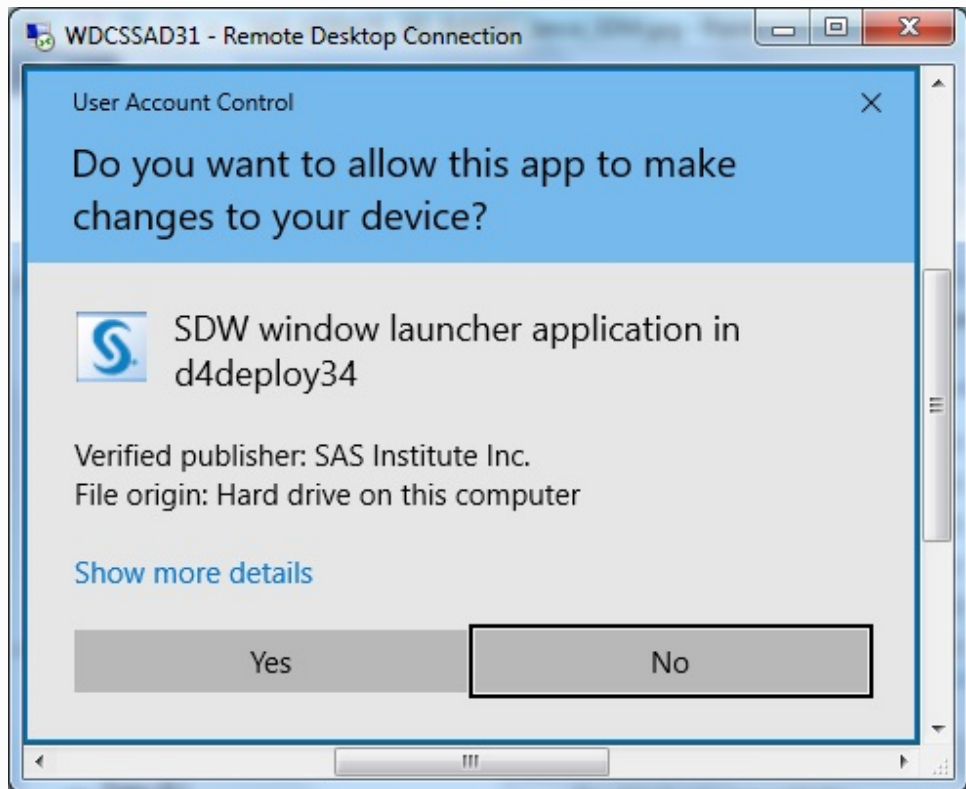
WDCSSAD31 - Remote Desktop Connection

User Account Control

Do you want to allow this app to make changes to your device?

SDW window launcher application in d4deploy34

Verified publisher: SAS Institute Inc.
File origin: Hard drive on this computer

Show more details

Yes

No